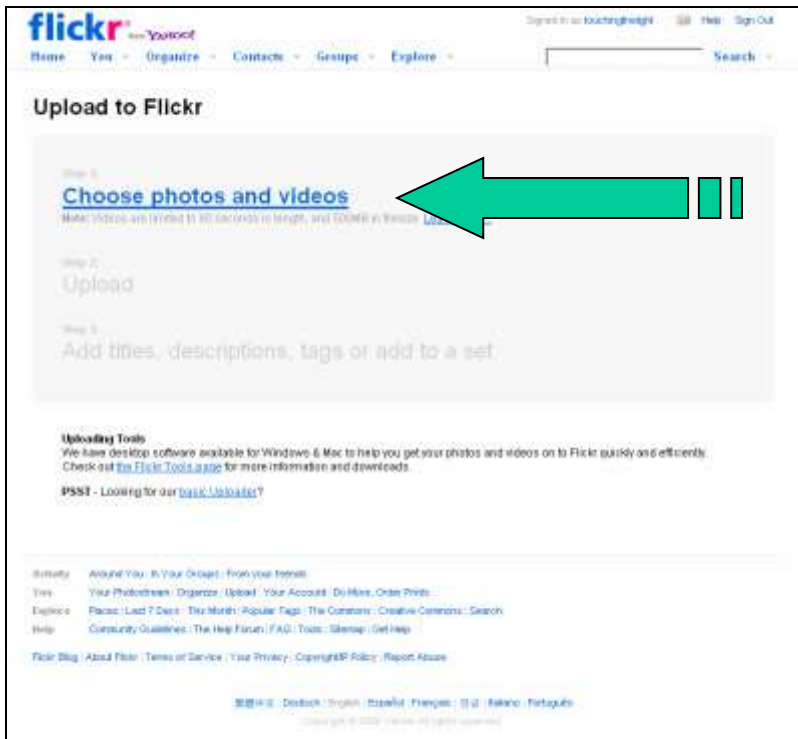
flickr from YAHOO!

Signed in as touchingthelight | Help | Sign Out

Home | You | Organize | Contacts | Groups | Explore | Search

Upload to Flickr

Step 1:

Choose photos and videos

Note: Videos are limited to 90 seconds in length, and 500MB in filesize. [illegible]

Step 2:

Upload

Step 3:

Add titles, descriptions, tags or add to a set

Uploading Tools

We have desktop software available for Windows & Mac to help you get your photos and videos on to Flickr quickly and efficiently. Check out the Flickr Tools page for more information and downloads.

PSST - Looking for our basic Uploader?

Activity: Around You | In Your Groups | From your friends

You: Your Photostream | Organize | Upload | Your Account | Do More, Order Prints

Explore: Places | Last 7 Days | This Month | Popular Tags | The Commons | Creative Commons | Search

Help: Community Guidelines | The Help Forum | FAQ | Tools | Sitemap | Get Help

Flickr Blog | About Flickr | Terms of Service | Your Privacy | Copyright/IP Policy | Report Abuse

繁體中文 | Deutsch | English | Español | Français | 한글 | Italiano | Português

Copyright © 2009 Yahoo! Inc. All rights reserved.